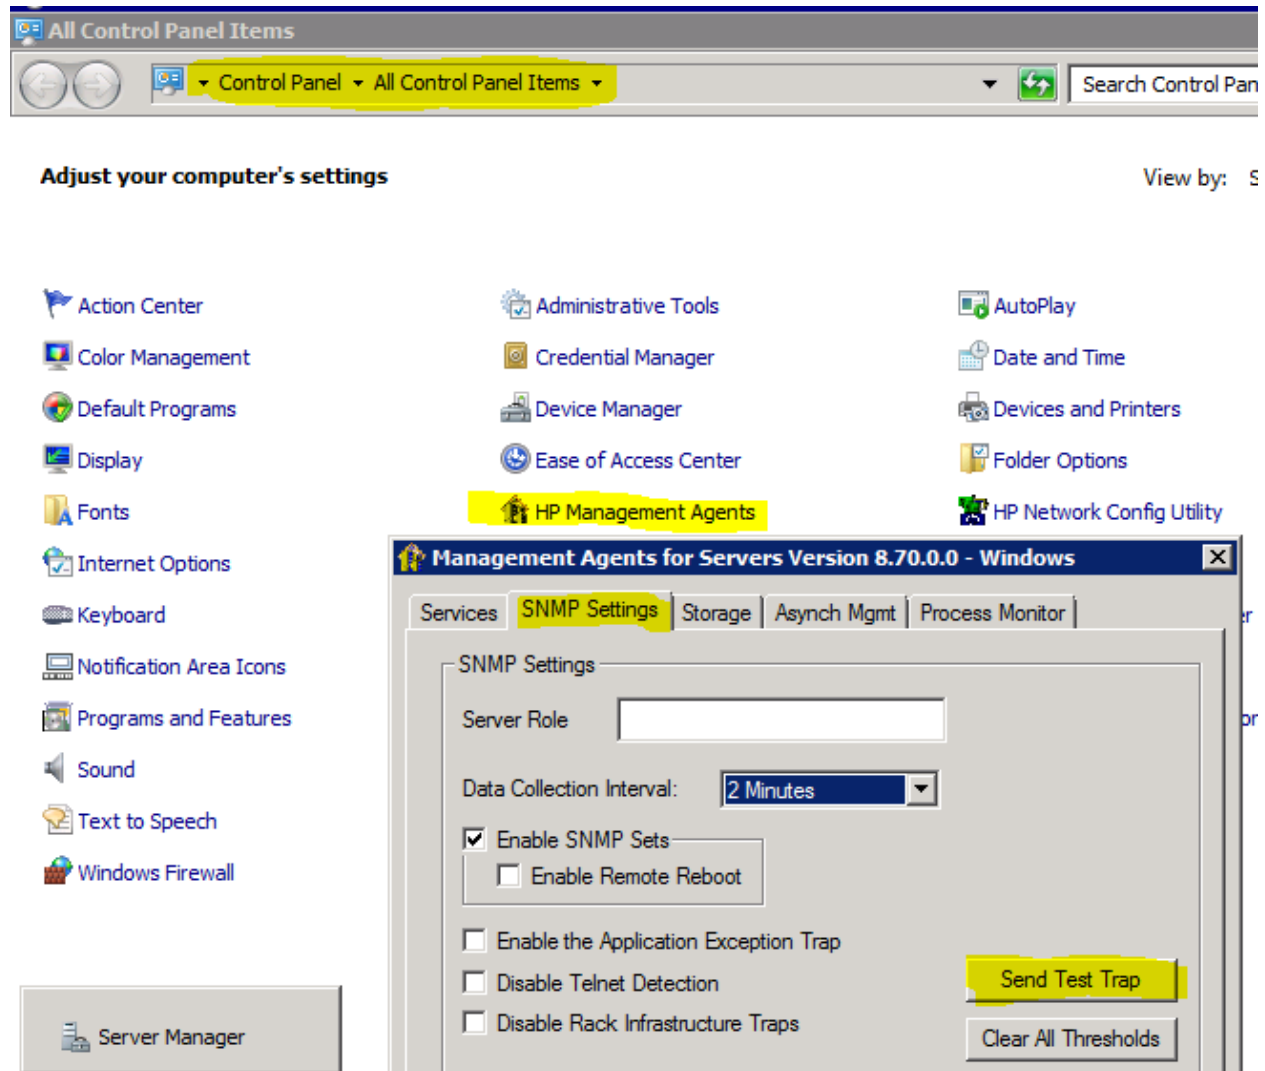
All Control Panel Items

Control Panel ▸ All Control Panel Items ▸

Search Control Pan

Adjust your computer's settings

View by: S

Action Center

Administrative Tools

AutoPlay

Color Management

Credential Manager

Date and Time

Default Programs

Device Manager

Devices and Printers

Display

Ease of Access Center

Folder Options

Fonts

HP Management Agents

HP Network Config Utility

Internet Options

Keyboard

Notification Area Icons

Programs and Features

Sound

Text to Speech

Windows Firewall

Server Manager

Management Agents for Servers Version 8.70.0.0 - Windows

Services | SNMP Settings | Storage | Asynch Mgmt | Process Monitor

SNMP Settings

Server Role

Data Collection Interval: 2 Minutes

Enable SNMP Sets

Enable Remote Reboot

Enable the Application Exception Trap

Disable Telnet Detection

Disable Rack Infrastructure Traps

Send Test Trap

Clear All Thresholds